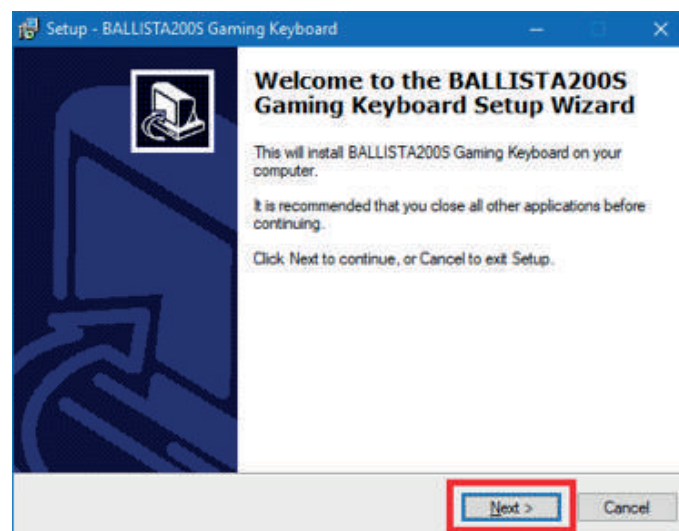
Setup - BALLISTA200S Gaming Keyboard

Welcome to the BALLISTA200S Gaming Keyboard Setup Wizard

This will install BALLISTA200S Gaming Keyboard on your computer.

It is recommended that you close all other applications before continuing.

Click Next to continue, or Cancel to exit Setup.

Next >

Cancel